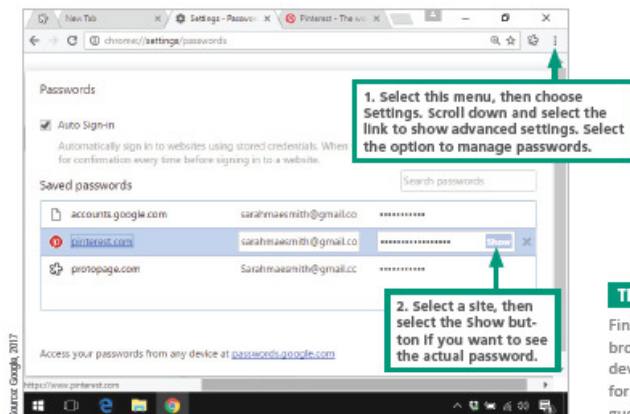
New Tab
Settings - Passwo
Pinterest - The wo
chrome://settings/passwords

Passwords

Auto Sign-in

Automatically sign in to websites using stored credentials. When for confirmation every time before signing in to a website.

Saved passwords

Search passwords

| | | |
|---|---|---|
| accounts.google.com | sarahmaesmith@gmail.co | •••••••••••• |
| pinterest.com | sarahmaesmith@gmail.co | •••••••••••••••••• Show |
| protopage.com | Sarahmaesmith@gmail.cc | •••••••••••• |

Access your passwords from any device at passwords.google.com

https://www.pinterest.com

1. Select this menu, then choose Settings. Scroll down and select the link to show advanced settings. Select the option to manage passwords.

2. Select a site, then select the Show button if you want to see the actual password.

Source: Google, 2017

T
Fin
bro
dev
for
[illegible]